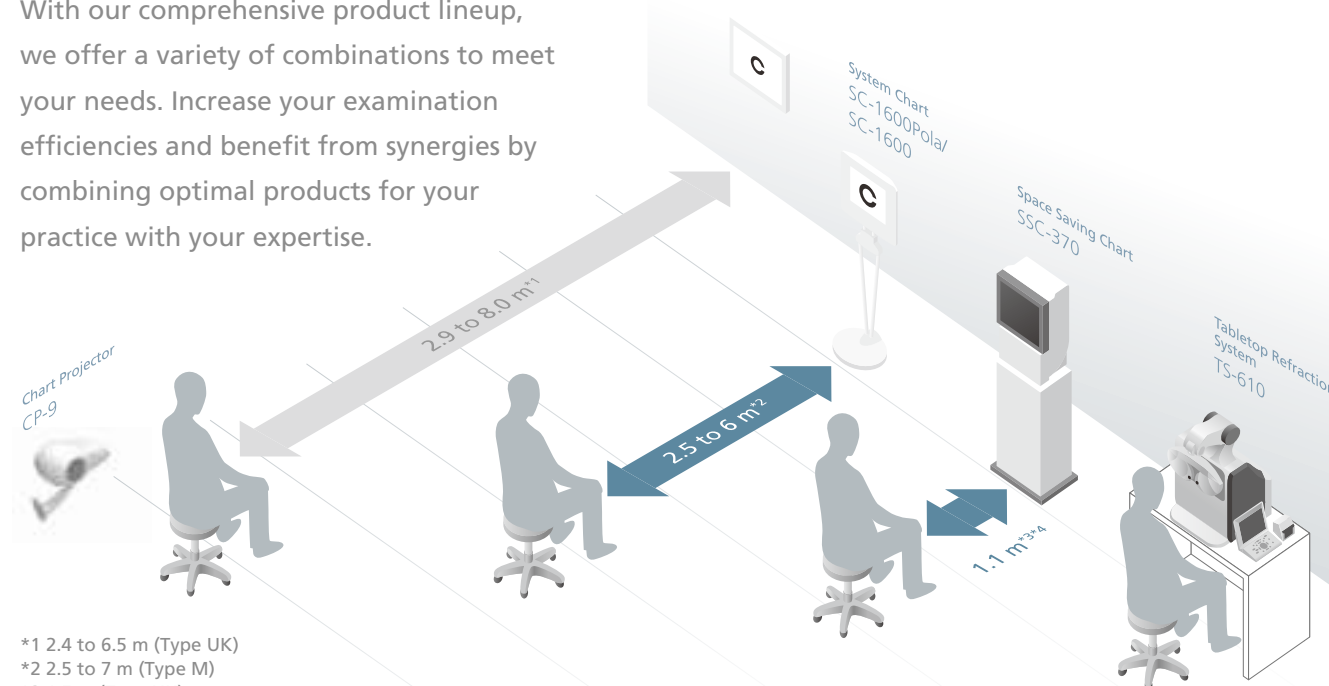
With our comprehensive product lineup, we offer a variety of combinations to meet your needs. Increase your examination efficiencies and benefit from synergies by combining optimal products for your practice with your expertise.

System Chart
SC-1600Pola/
SC-1600

Space Saving Chart
SSC-370

Tabletop Refraction System
TS-610

Chart Projector
CP-9

2.9 to 8.0 m$^{*1}$

2.5 to 6 m$^{*2}$

1.1 m$^{*3*4}$

*1 2.4 to 6.5 m (Type UK)
*2 2.5 to 7 m (Type M)
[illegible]